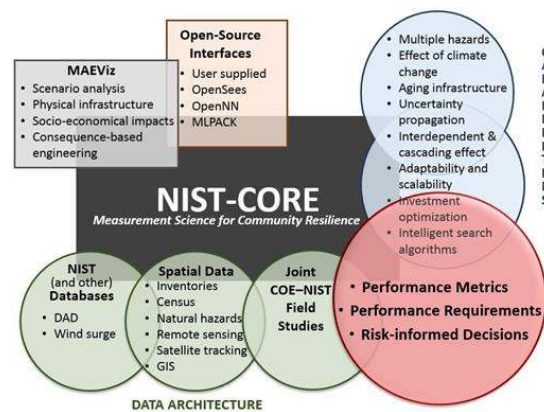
MAEViz
• Scenario analysis
• Physical infrastructure
• Socio-economical impacts
• Consequence-based engineering

Open-Source Interfaces
• User supplied
• OpenSees
• OpenNN
• MLPACK

• Multiple hazards
• Effect of climate change
• Aging infrastructure
• Uncertainty propagation
• Interdependent & cascading effect
• Adaptability and scalability
• Investment optimization
• Intelligent search algorithms

NIST-CORE
Measurement Science for Community Resilience

NIST (and other) Databases
• DAD
• Wind surge

Spatial Data
• Inventories
• Census
• Natural hazards
• Remote sensing
• Satellite tracking
• GIS

Joint COE–NIST Field Studies

• Performance Metrics
• Performance Requirements
• Risk-informed Decisions

DATA ARCHITECTURE